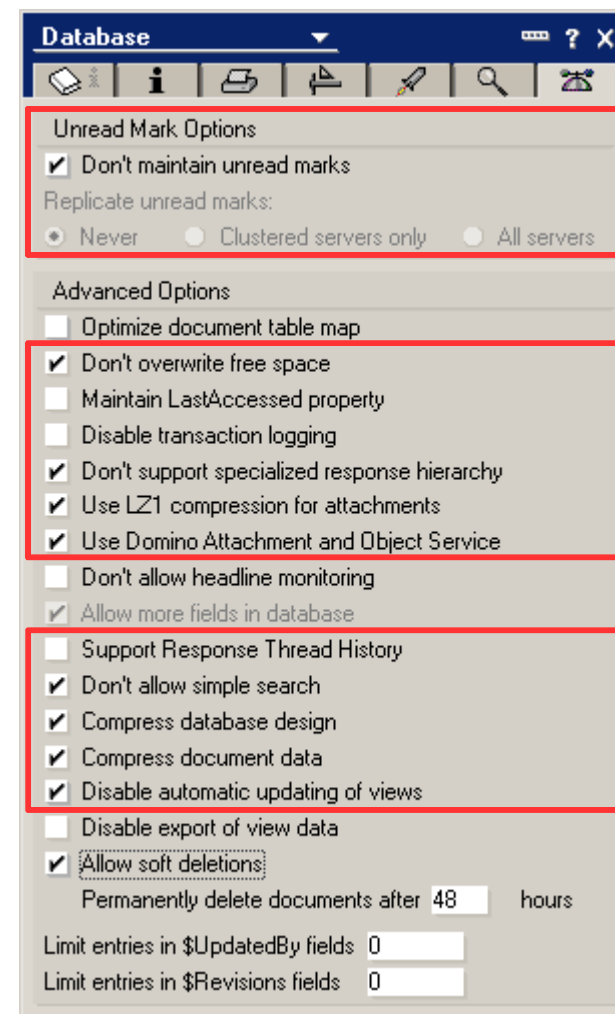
Database

? X

Unread Mark Options

✔ Don't maintain unread marks

Replicate unread marks:

Never Clustered servers only All servers

Advanced Options

Optimize document table map

✔ Don't overwrite free space

Maintain LastAccessed property

Disable transaction logging

✔ Don't support specialized response hierarchy

✔ Use LZ1 compression for attachments

✔ Use Domino Attachment and Object Service

Don't allow headline monitoring

✔ Allow more fields in database

Support Response Thread History

✔ Don't allow simple search

✔ Compress database design

✔ Compress document data

✔ Disable automatic updating of views

Disable export of view data

✔ Allow soft deletions

Permanently delete documents after 48 hours

Limit entries in $UpdatedBy fields 0

Limit entries in $Revisions fields 0